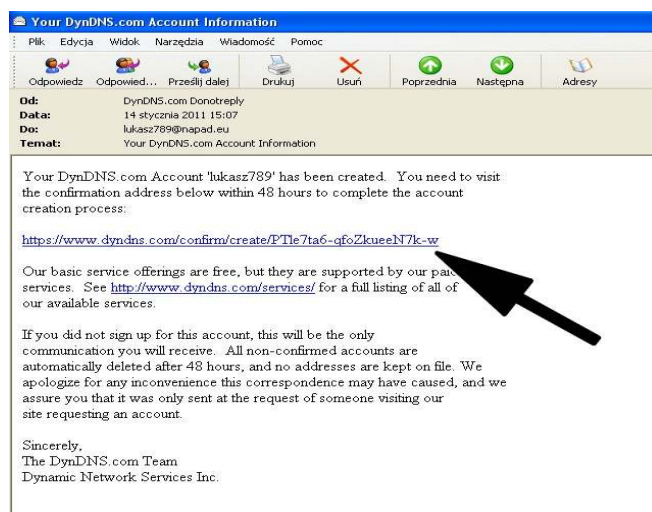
Your DynDNS.com Account Information

Plik Edycja Widok Narzędzia Wiadomość Pomoc

Odpowiedz Odpowied... Prześlij dalej Drukuj Usuń Poprzednia Następna Adresy

Od: DynDNS.com Donotreply
Data: 14 stycznia 2011 15:07
Do: lukasz789@napad.eu
Temat: Your DynDNS.com Account Information

Your DynDNS.com Account 'lukasz789' has been created. You need to visit the confirmation address below within 48 hours to complete the account creation process:

https://www.dyndns.com/confirm/create/PTle7ta6-qfoZkueeN7k-w

Our basic service offerings are free, but they are supported by our pai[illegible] services. See http://www.dyndns.com/services/ for a full listing of all of our available services.

If you did not sign up for this account, this will be the only communication you will receive. All non-confirmed accounts are automatically deleted after 48 hours, and no addresses are kept on file. We apologize for any inconvenience this correspondence may have caused, and we assure you that it was only sent at the request of someone visiting our site requesting an account.

Sincerely,
The DynDNS.com Team
Dynamic Network Services Inc.